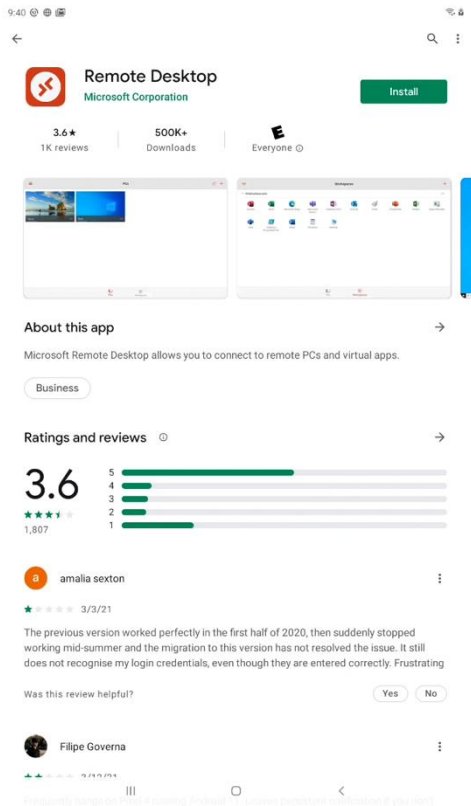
9:40

Remote Desktop
Microsoft Corporation

Install

3.6★
1K reviews

500K+
Downloads

E
Everyone ⓘ

PCs

Workspaces

About this app

Microsoft Remote Desktop allows you to connect to remote PCs and virtual apps.

Business

Ratings and reviews ⓘ

3.6
1,807

5
4
3
2
1

a amalia sexton

3/3/21

The previous version worked perfectly in the first half of 2020, then suddenly stopped working mid-summer and the migration to this version has not resolved the issue. It still does not recognise my login credentials, even though they are entered correctly. Frustrating

Was this review helpful?

Yes

No

Filipe Governa

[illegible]

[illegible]